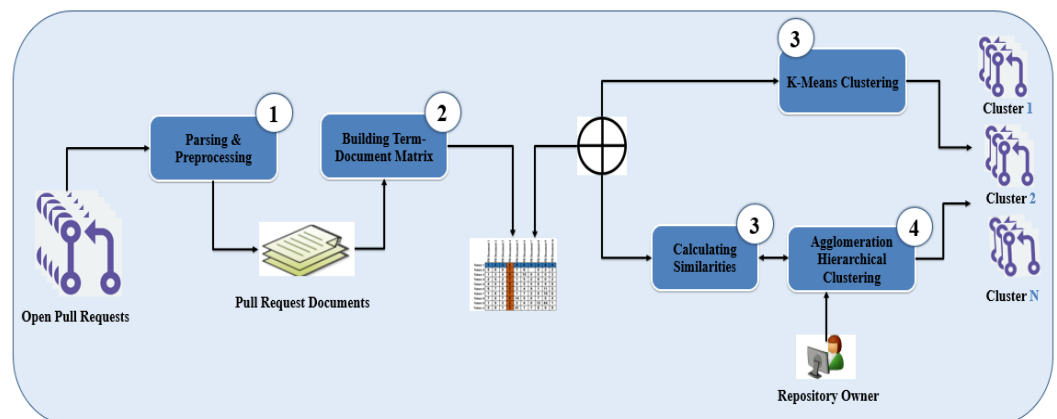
Open Pull Requests

1
Parsing & Preprocessing

Pull Request Documents

2
Building Term-Document Matrix

3
K-Means Clustering

3
Calculating Similarities

4
Agglomeration Hierarchical Clustering

Repository Owner

Cluster 1

Cluster 2

Cluster N